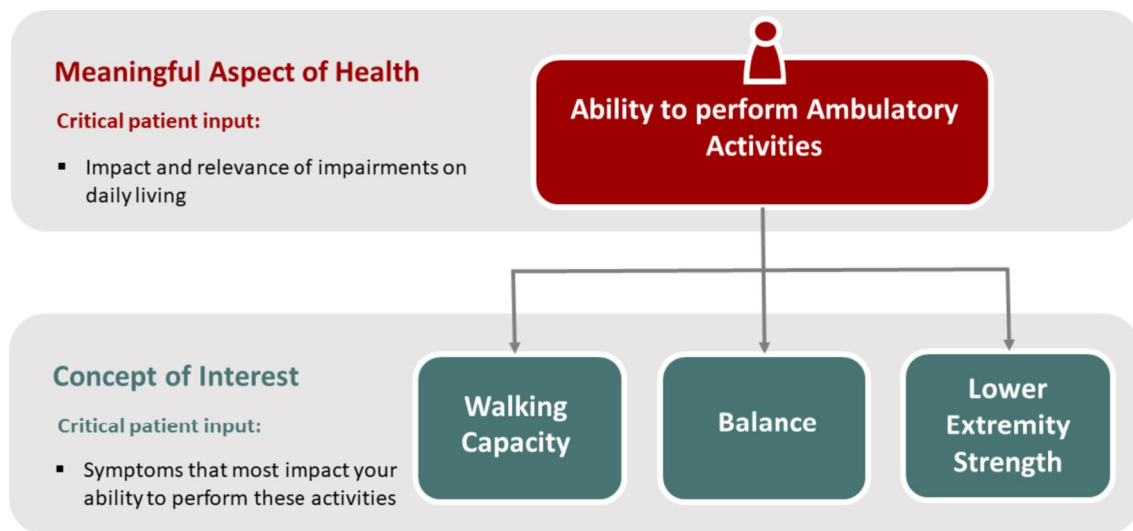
Meaningful Aspect of Health

Critical patient input:

▪ Impact and relevance of impairments on daily living

Ability to perform Ambulatory Activities

Concept of Interest

Critical patient input:

▪ Symptoms that most impact your ability to perform these activities

Walking Capacity

Balance

Lower Extremity Strength